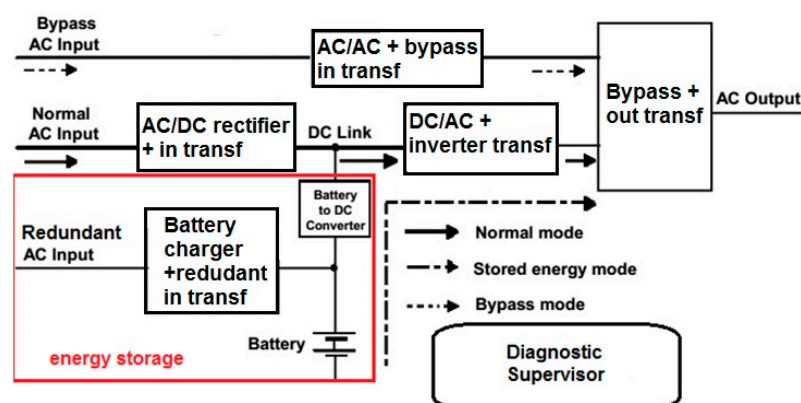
Bypass
AC Input

AC/AC + bypass
in transf

Bypass +
out transf

AC Output

Normal
AC Input

AC/DC rectifier
+ in transf

DC Link

DC/AC +
inverter transf

Battery
to DC
Converter

Redundant
AC Input

Battery
charger
+redudant
in transf

Normal mode

Stored energy mode

Bypass mode

Battery

energy storage

Diagnostic
Supervisor